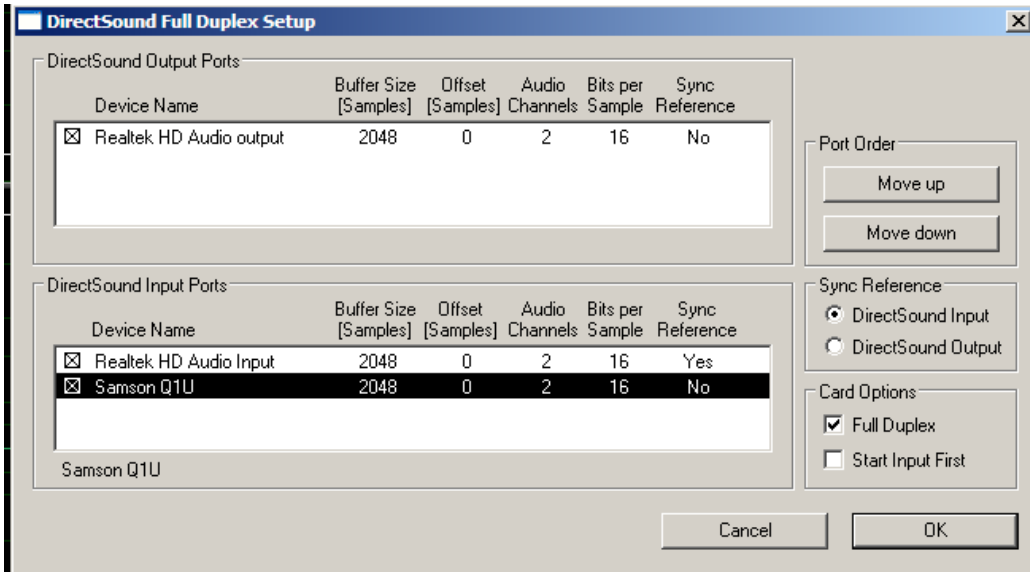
DirectSound Full Duplex Setup

DirectSound Output Ports

| | Device Name | Buffer Size [Samples] | Offset [Samples] | Audio Channels | Bits per Sample | Sync Reference |
|---|---|---|---|---|---|---|
| ☒ | Realtek HD Audio output | 2048 | 0 | 2 | 16 | No |

Port Order
Move up
Move down

DirectSound Input Ports

| | Device Name | Buffer Size [Samples] | Offset [Samples] | Audio Channels | Bits per Sample | Sync Reference |
|---|---|---|---|---|---|---|
| ☒ | Realtek HD Audio Input | 2048 | 0 | 2 | 16 | Yes |
| ☒ | Samson Q1U | 2048 | 0 | 2 | 16 | No |

Samson Q1U

Sync Reference
DirectSound Input
DirectSound Output

Card Options
Full Duplex
Start Input First

Cancel
OK